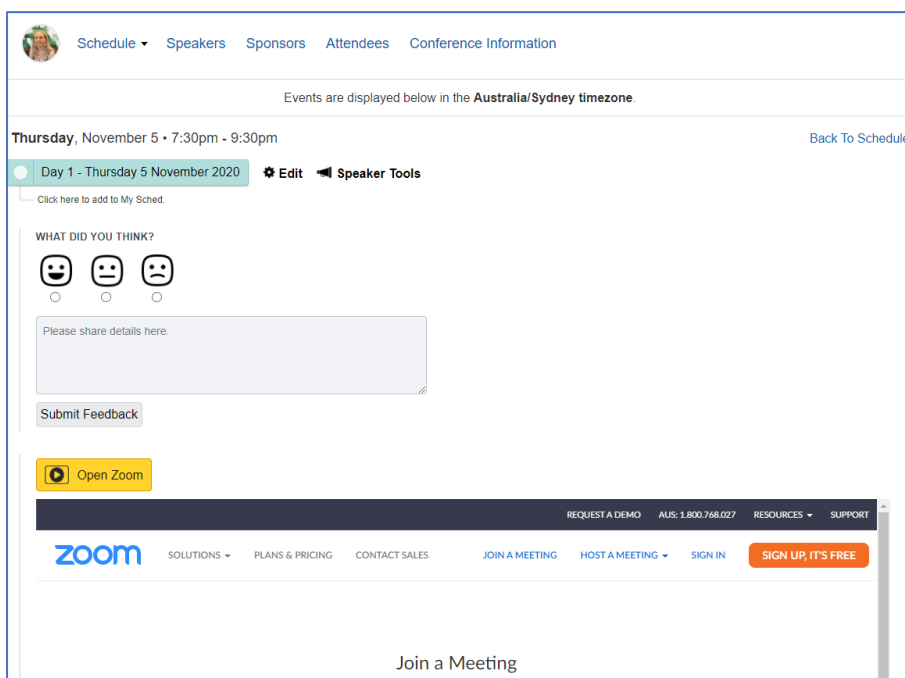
Schedule ▾ Speakers Sponsors Attendees Conference Information

Events are displayed below in the **Australia/Sydney timezone**.

**Thursday**, November 5 • 7:30pm - 9:30pm

Back To Schedule

Day 1 - Thursday 5 November 2020

Edit Speaker Tools

Click here to add to My Sched.

WHAT DID YOU THINK?

Please share details here.

Submit Feedback

Open Zoom

REQUEST A DEMO AUS: 1.800.768.027 RESOURCES ▾ SUPPORT

zoom SOLUTIONS ▾ PLANS & PRICING CONTACT SALES JOIN A MEETING HOST A MEETING ▾ SIGN IN SIGN UP, IT'S FREE

Join a Meeting